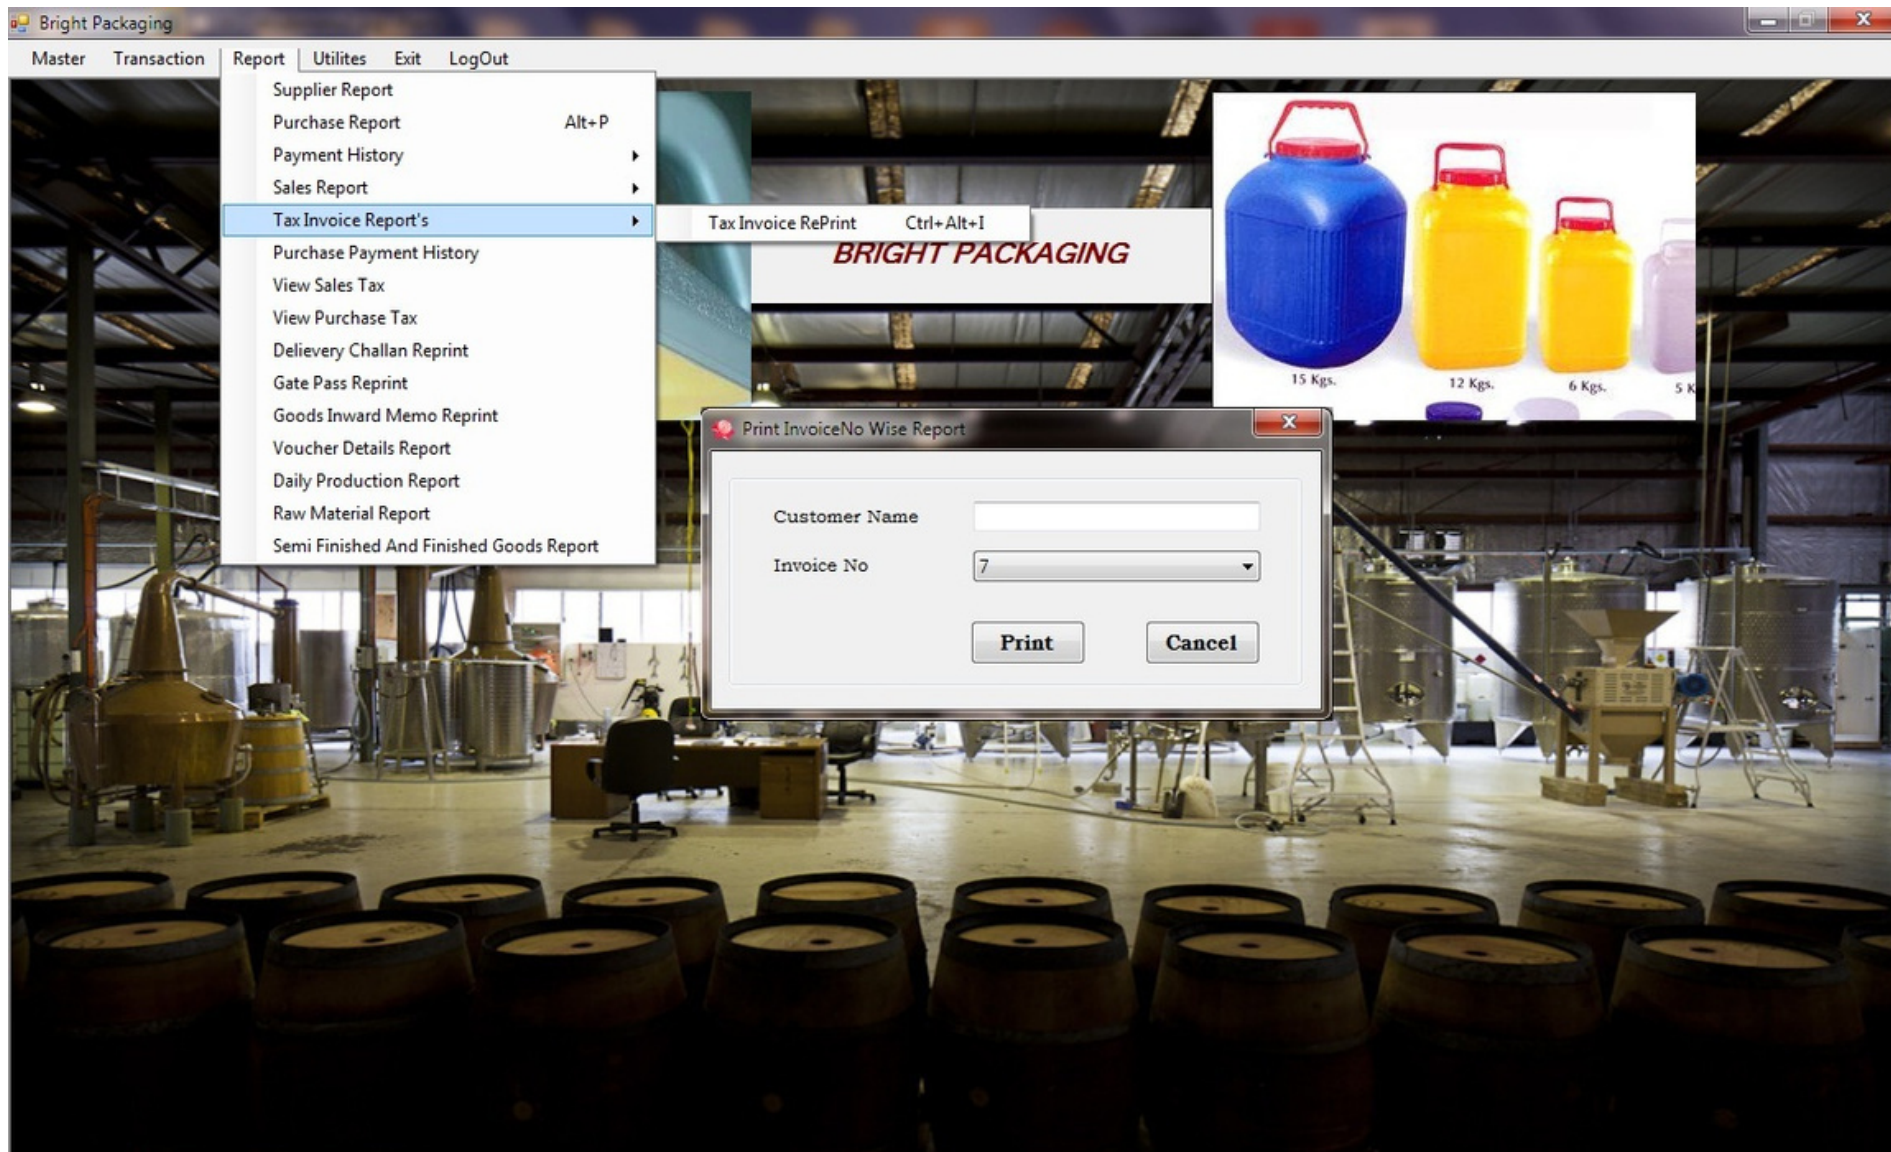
Bright Packaging

Master Transaction Report Utilites Exit LogOut

Supplier Report
Purchase Report Alt+P
Payment History
Sales Report
Tax Invoice Report's
Purchase Payment History
View Sales Tax
View Purchase Tax
Delievery Challan Reprint
Gate Pass Reprint
Goods Inward Memo Reprint
Voucher Details Report
Daily Production Report
Raw Material Report
Semi Finished And Finished Goods Report

Tax Invoice RePrint Ctrl+Alt+I

BRIGHT PACKAGING

15 Kgs. 12 Kgs. 6 Kgs. 5 K

Print InvoiceNo Wise Report

Customer Name

Invoice No 7

Print Cancel